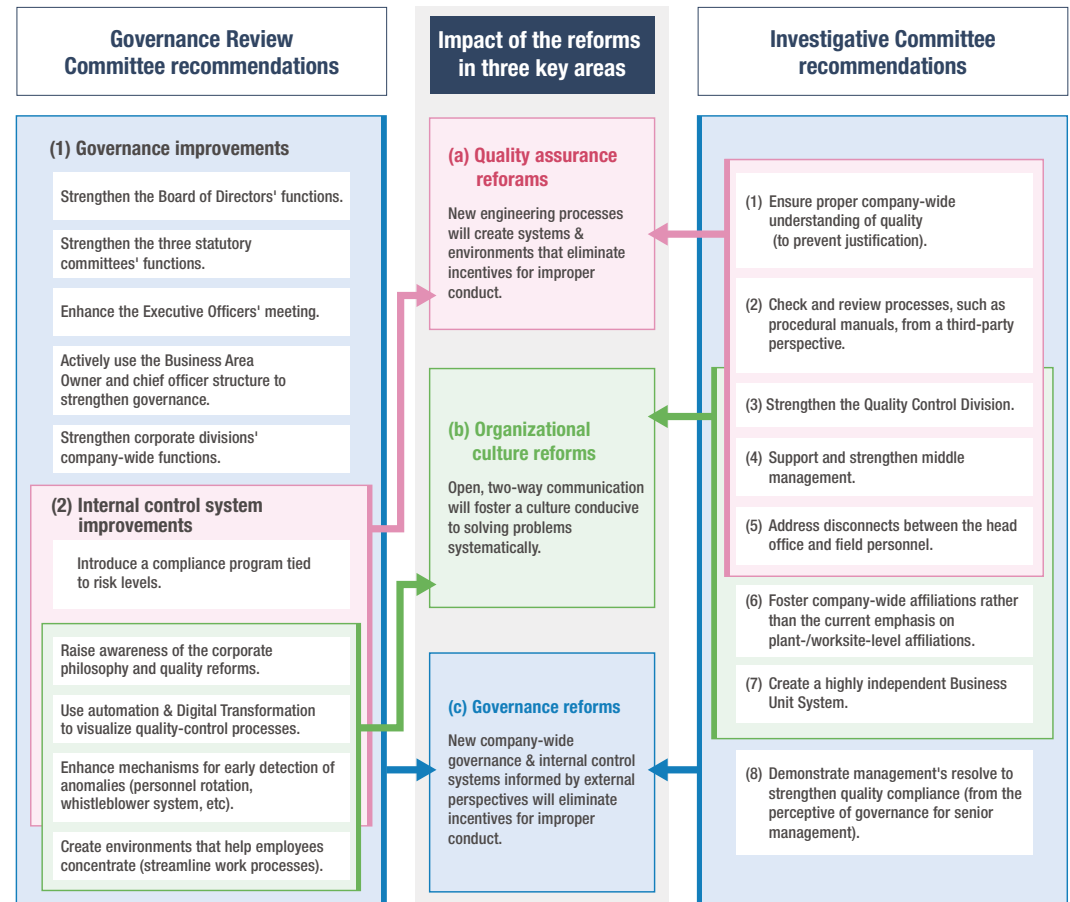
Governance Review Committee recommendations

(1) Governance improvements

Strengthen the Board of Directors' functions.

Strengthen the three statutory committees' functions.

Enhance the Executive Officers' meeting.

Actively use the Business Area Owner and chief officer structure to strengthen governance.

Strengthen corporate divisions' company-wide functions.

(2) Internal control system improvements

Introduce a compliance program tied to risk levels.

Raise awareness of the corporate philosophy and quality reforms.

Use automation & Digital Transformation to visualize quality-control processes.

Enhance mechanisms for early detection of anomalies (personnel rotation, whistleblower system, etc).

Create environments that help employees concentrate (streamline work processes).

Impact of the reforms in three key areas

(a) Quality assurance reforams

New engineering processes will create systems & environments that eliminate incentives for improper conduct.

(b) Organizational culture reforms

Open, two-way communication will foster a culture conducive to solving problems systematically.

(c) Governance reforms

New company-wide governance & internal control systems informed by external perspectives will eliminate incentives for improper conduct.

Investigative Committee recommendations

(1) Ensure proper company-wide understanding of quality (to prevent justification).

(2) Check and review processes, such as procedural manuals, from a third-party perspective.

(3) Strengthen the Quality Control Division.

(4) Support and strengthen middle management.

(5) Address disconnects between the head office and field personnel.

(6) Foster company-wide affiliations rather than the current emphasis on plant-/worksite-level affiliations.

(7) Create a highly independent Business Unit System.

(8) Demonstrate management's resolve to strengthen quality compliance (from the perceptive of governance for senior management).